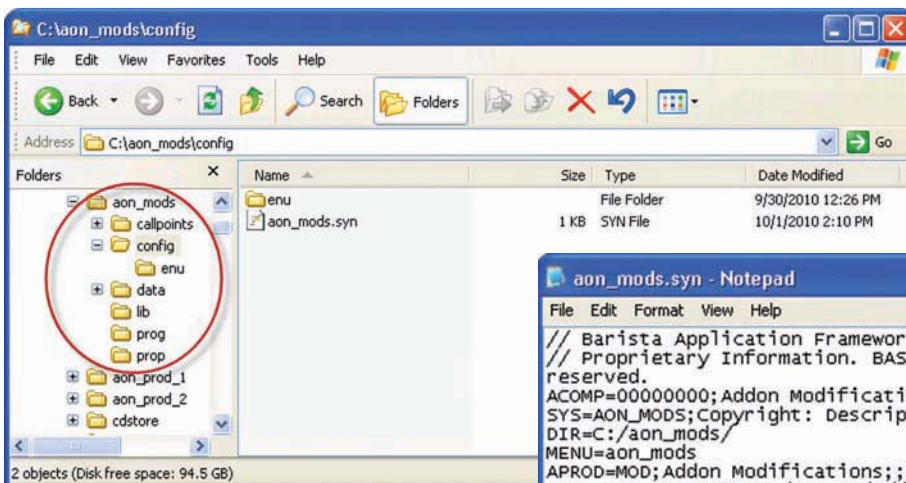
C:\aon_mods\config

File Edit View Favorites Tools Help

Back Search Folders

Address C:\aon_mods\config Go

Folders ×

aon_mods
callpoints
config
enu
data
lib
prog
prop
aon_prod_1
aon_prod_2
cdstore

| Name | Size | Type | Date Modified |
|---|---|---|---|
| enu | | File Folder | 9/30/2010 12:26 PM |
| aon_mods.syn | 1 KB | SYN File | 10/1/2010 2:10 PM |

aon_mods.syn - Notepad

File Edit Format View Help

// Barista Application Framewor
// Proprietary Information. BAS
reserved.
ACOMP=00000000;Addon Modificati
SYS=AON_MODS;Copyright: Descrip
DIR=C:/aon_mods/
MENU=aon_mods
APROD=MOD;Addon Modifications;;

2 objects (Disk free space: 94.5 GB)